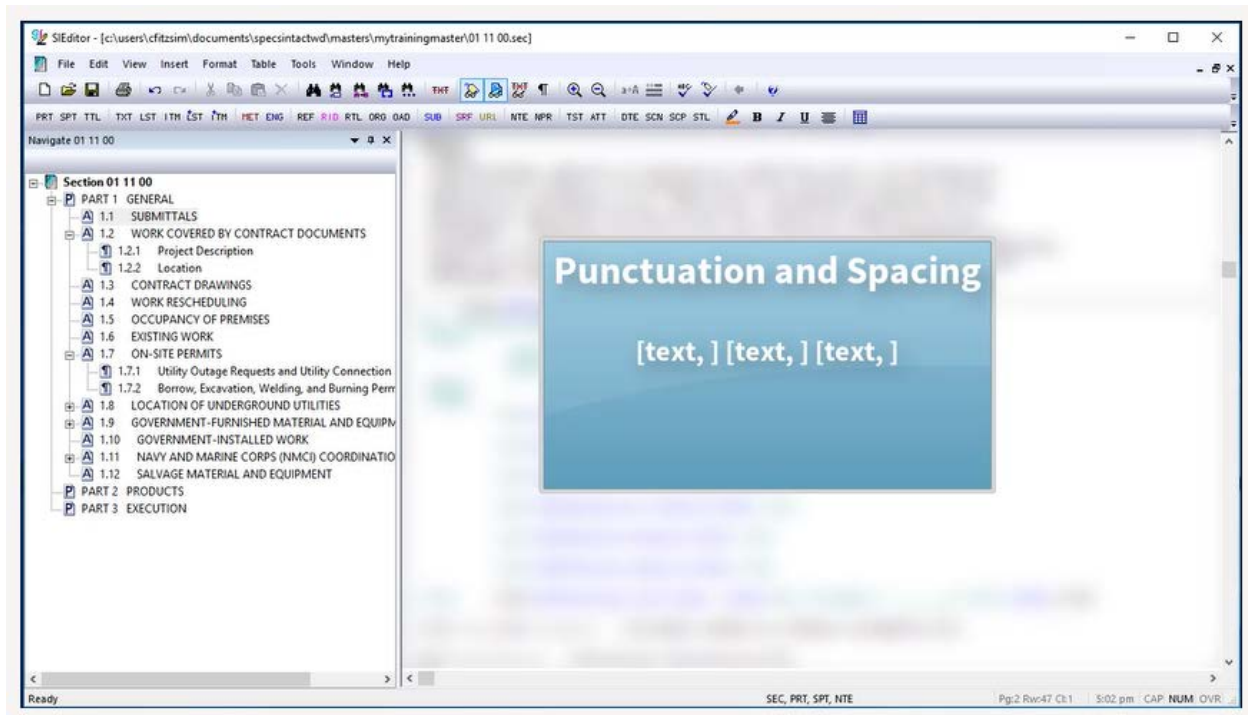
SIEditor - [c:\users\cfitzsim\documents\specsintactwd\masters\mytrainingmaster\01 11 00.sec]

File Edit View Insert Format Table Tools Window Help

PRT SPT TTL TXT LST ITM LST ITM MET ENG REF RID RTL ORG OAD SUB SRF URL NTE NPR TST ATT DTE SCN SCP STL B I U

Navigate 01 11 00

Section 01 11 00
P PART 1 GENERAL
A 1.1 SUBMITTALS
A 1.2 WORK COVERED BY CONTRACT DOCUMENTS
1.2.1 Project Description
1.2.2 Location
A 1.3 CONTRACT DRAWINGS
A 1.4 WORK RESCHEDULING
A 1.5 OCCUPANCY OF PREMISES
A 1.6 EXISTING WORK
A 1.7 ON-SITE PERMITS
1.7.1 Utility Outage Requests and Utility Connection
1.7.2 Borrow, Excavation, Welding, and Burning Perm
A 1.8 LOCATION OF UNDERGROUND UTILITIES
A 1.9 GOVERNMENT-FURNISHED MATERIAL AND EQUIPM
A 1.10 GOVERNMENT-INSTALLED WORK
A 1.11 NAVY AND MARINE CORPS (NMCI) COORDINATIO
A 1.12 SALVAGE MATERIAL AND EQUIPMENT
P PART 2 PRODUCTS
P PART 3 EXECUTION

Punctuation and Spacing

[text, ] [text, ] [text, ]

Ready

SEC, PRT, SPT, NTE

Pg:2 Rw:47 Cl:1 5:02 pm CAP NUM OVR